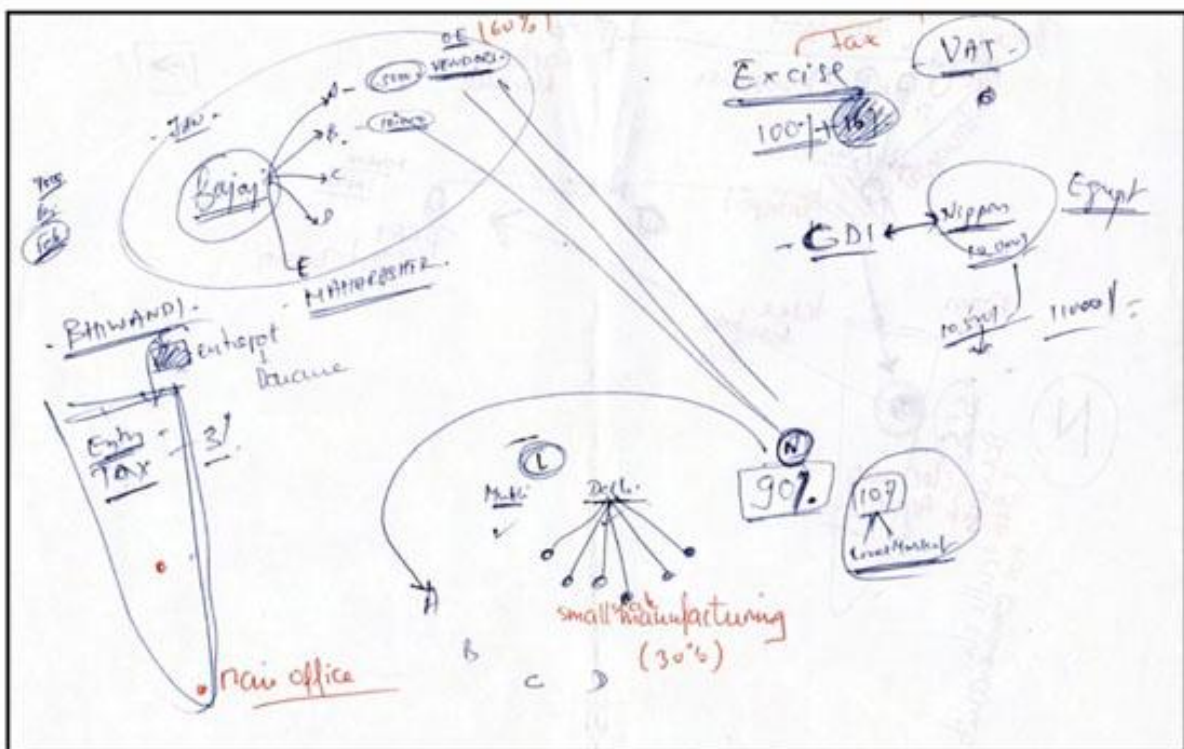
OE (60%)
(OEM) VENDORS
A
B. (Primary)
C
D
E
- JAN -
Bajaj
MAHARASHTRA
Pune
to
Goa
Tax
Excise
100% + 16%
VAT
Nippon
Egypt
- GDI
10.5 cr
11000/
- BHIWANDI -
entrepot
Douane
Entry Tax - 3%
(L)
Multi
Distb.
(N)
90%
10%
Local Market
A
B
C
D
small manufacturing
(30%)
main office